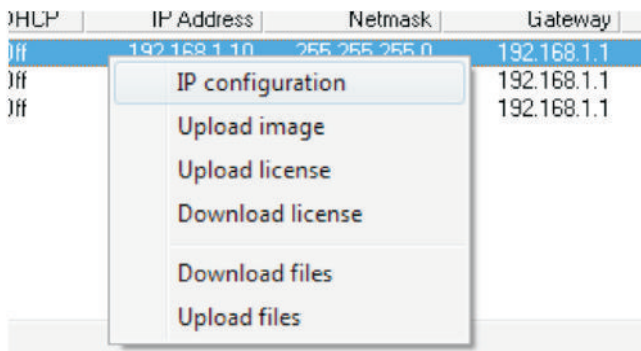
| DHCP | IP Address | Netmask | Gateway |
|---|---|---|---|
| Off | 192.168.1.10 | 255.255.255.0 | 192.168.1.1 |
| Off | | | 192.168.1.1 |
| Off | | | 192.168.1.1 |

IP configuration
Upload image
Upload license
Download license
Download files
Upload files